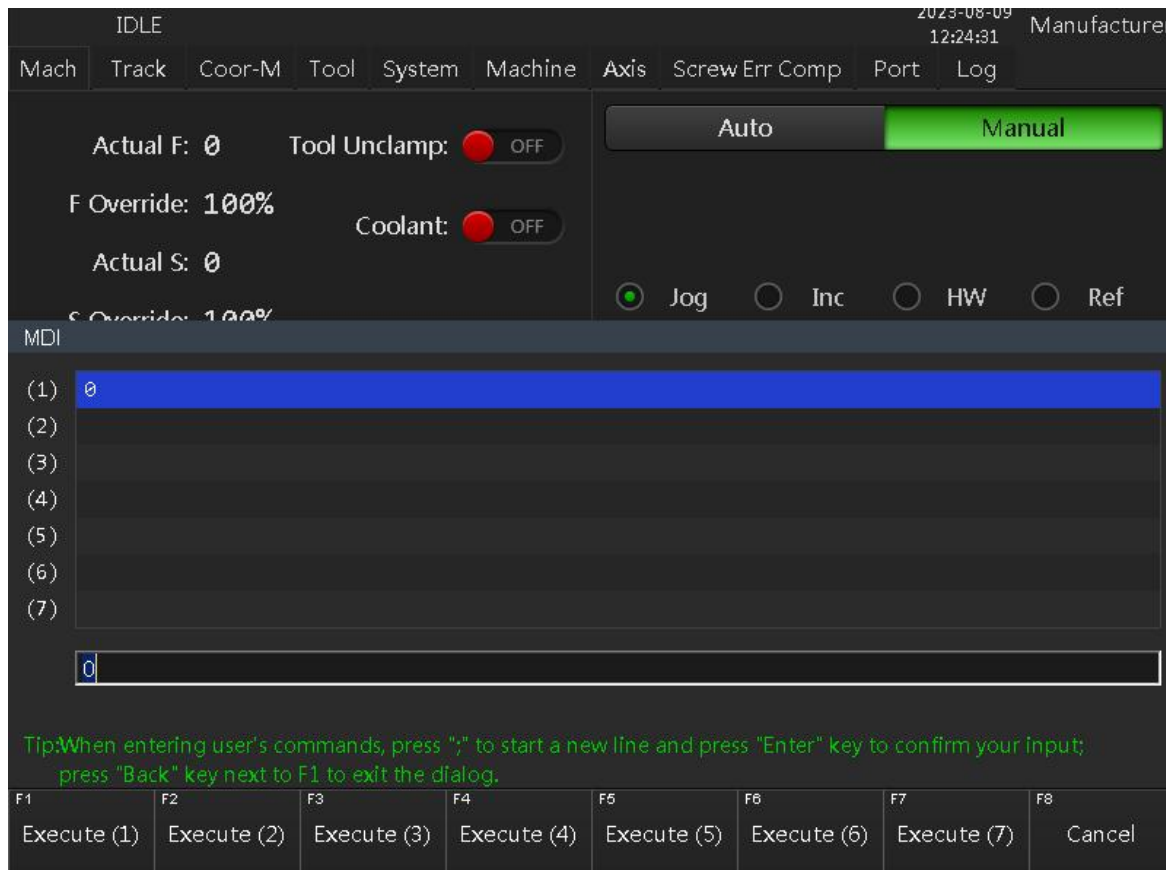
IDLE

2023-08-09
12:24:31

Manufacture

Mach Track Coor-M Tool System Machine Axis Screw Err Comp Port Log

Actual F: 0
Tool Unclamp: OFF
F Override: 100%
Coolant: OFF
Actual S: 0
S Override: 100%

Auto
Manual

Jog Inc HW Ref

MDI

(1) 0
(2)
(3)
(4)
(5)
(6)
(7)

0

Tip:When entering user's commands, press ";" to start a new line and press "Enter" key to confirm your input; press "Back" key next to F1 to exit the dialog.

| F1 | F2 | F3 | F4 | F5 | F6 | F7 | F8 |
|---|---|---|---|---|---|---|---|
| Execute (1) | Execute (2) | Execute (3) | Execute (4) | Execute (5) | Execute (6) | Execute (7) | Cancel |